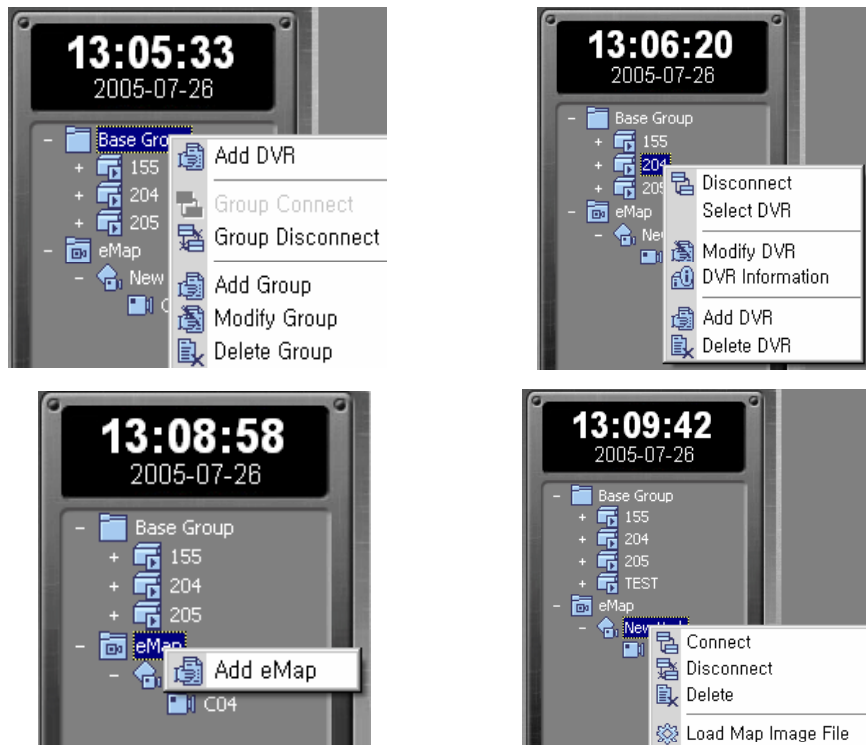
13:05:33
2005-07-26

– Base Gro
+ 155
+ 204
+ 205
– eMap
– New
C

Add DVR
Group Connect
Group Disconnect
Add Group
Modify Group
Delete Group

13:06:20
2005-07-26

– Base Group
+ 155
+ 204
+ 205
– eMap
– Ne

Disconnect
Select DVR
Modify DVR
DVR Information
Add DVR
Delete DVR

13:08:58
2005-07-26

– Base Group
+ 155
+ 204
+ 205
– eMap
–
C04

Add eMap

13:09:42
2005-07-26

– Base Group
+ 155
+ 204
+ 205
+ TEST
– eMap
– New

Connect
Disconnect
Delete
Load Map Image File